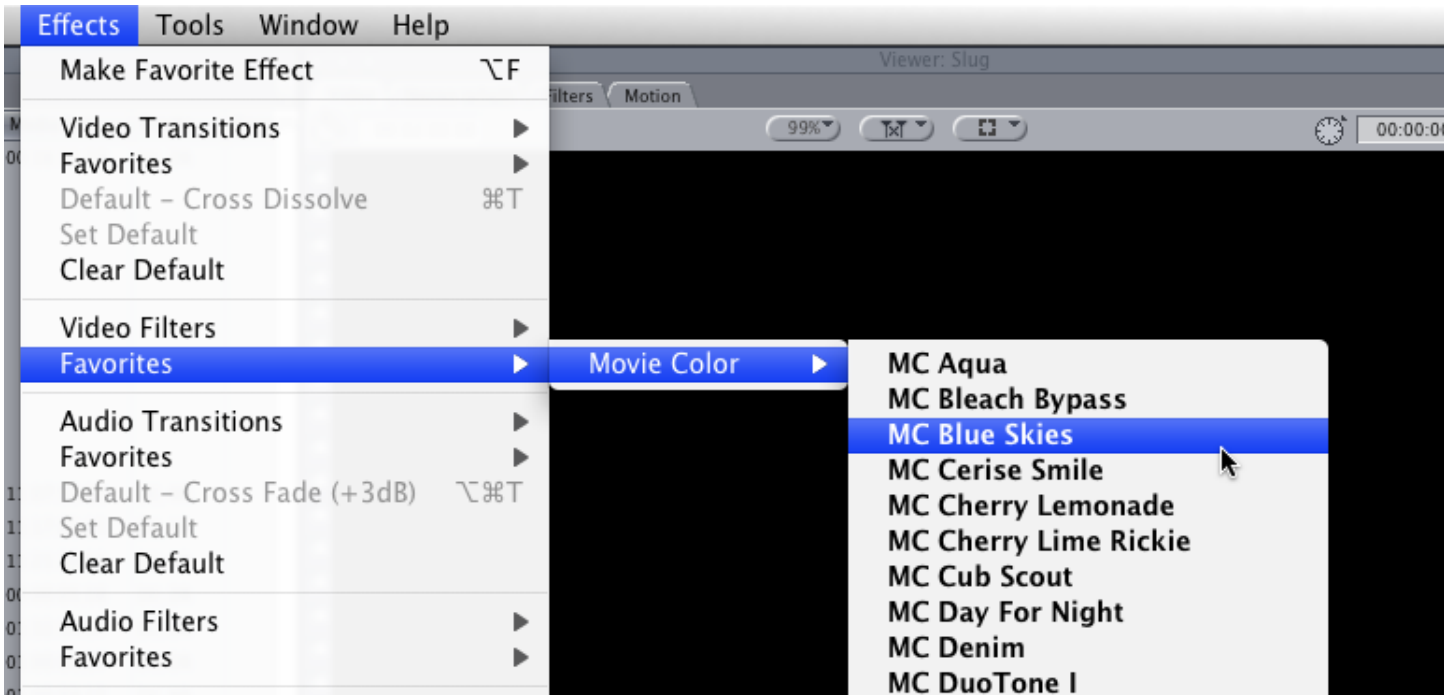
Effects Tools Window Help

Viewer: Slug

Filters Motion

99% 00:00:0

Make Favorite Effect ⌥F

Video Transitions
Favorites
Default – Cross Dissolve ⌘T
Set Default
Clear Default

Video Filters
Favorites

Movie Color

MC Aqua
MC Bleach Bypass
MC Blue Skies
MC Cerise Smile
MC Cherry Lemonade
MC Cherry Lime Rickie
MC Cub Scout
MC Day For Night
MC Denim
MC DuoTone I

Audio Transitions
Favorites
Default – Cross Fade (+3dB) ⌥⌘T
Set Default
Clear Default

Audio Filters
Favorites